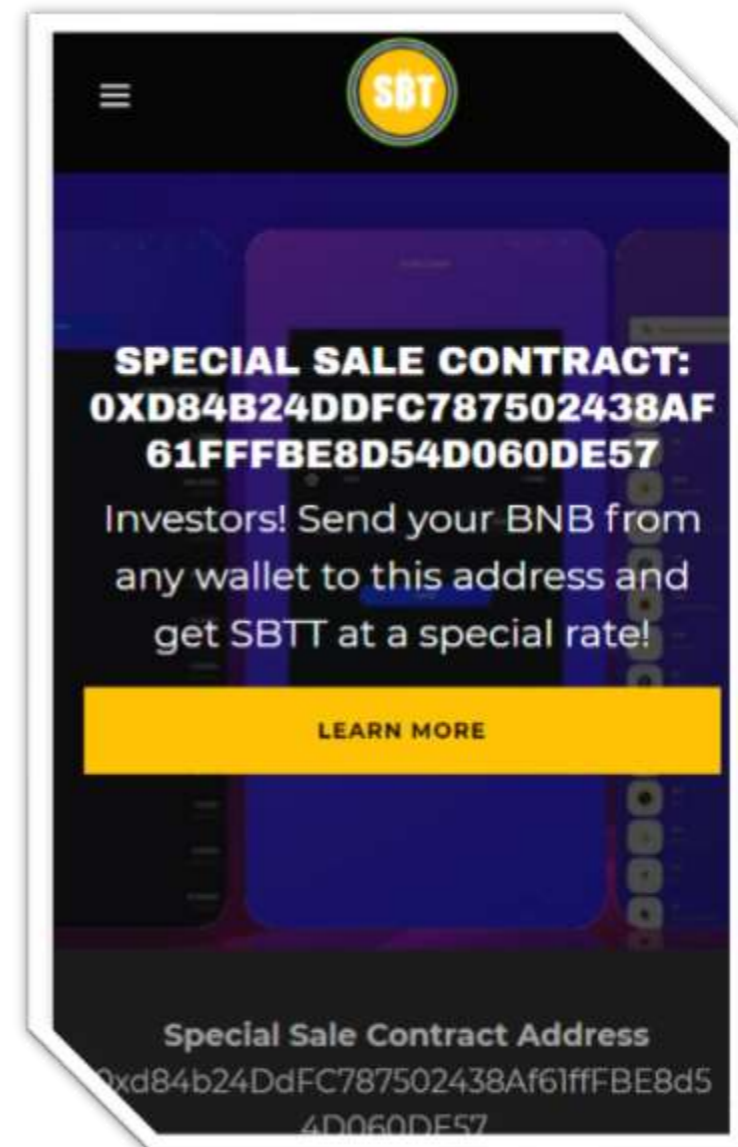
SBT

SPECIAL SALE CONTRACT: 0XD84B24DDFC787502438AF61FFFBE8D54D060DE57

Investors! Send your BNB from any wallet to this address and get SBTT at a special rate!

LEARN MORE

Special Sale Contract Address

0xd84b24DdFC787502438Af61ffFBE8d54D060DE57